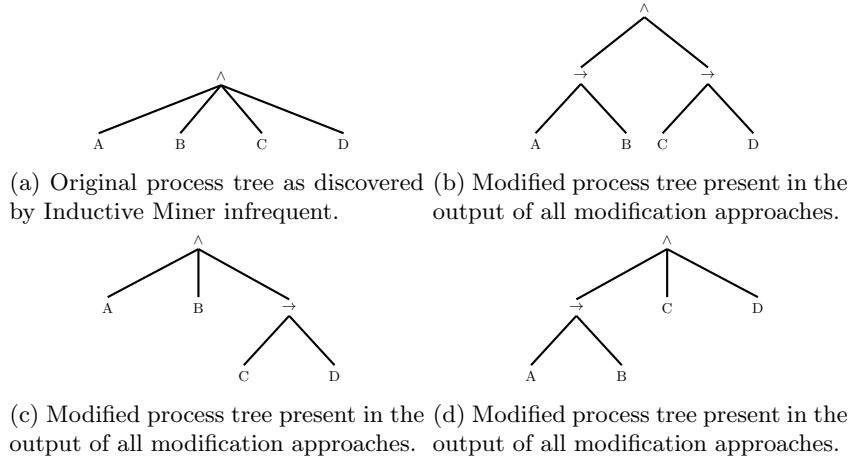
$\wedge$

A B C D

(a) Original process tree as discovered by Inductive Miner infrequent.

$\wedge$

$\rightarrow$ $\rightarrow$

A B C D

(b) Modified process tree present in the output of all modification approaches.

$\wedge$

A B $\rightarrow$

C D

(c) Modified process tree present in the output of all modification approaches.

$\wedge$

$\rightarrow$ C D

A B

(d) Modified process tree present in the output of all modification approaches.